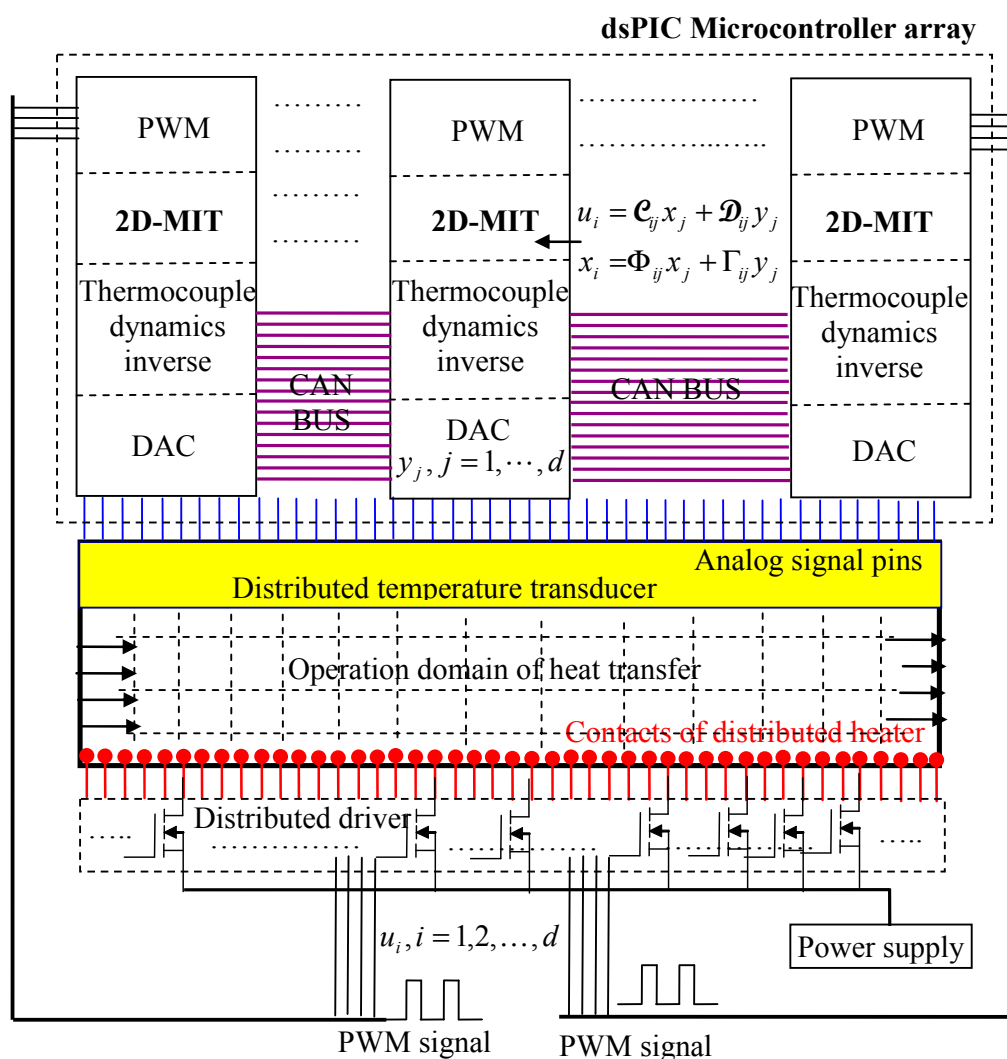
dsPIC Microcontroller array

PWM

2D-MIT

Thermocouple dynamics inverse

DAC

CAN BUS

PWM

2D-MIT

Thermocouple dynamics inverse

DAC
$y_j, j = 1, \cdots, d$

$u_i = \mathcal{C}_{ij} x_j + \mathcal{D}_{ij} y_j$
$x_i = \Phi_{ij} x_j + \Gamma_{ij} y_j$

CAN BUS

PWM

2D-MIT

Thermocouple dynamics inverse

DAC

Analog signal pins

Distributed temperature transducer

Operation domain of heat transfer

Contacts of distributed heater

Distributed driver

$u_i, i = 1, 2, \ldots, d$

Power supply

PWM signal

PWM signal